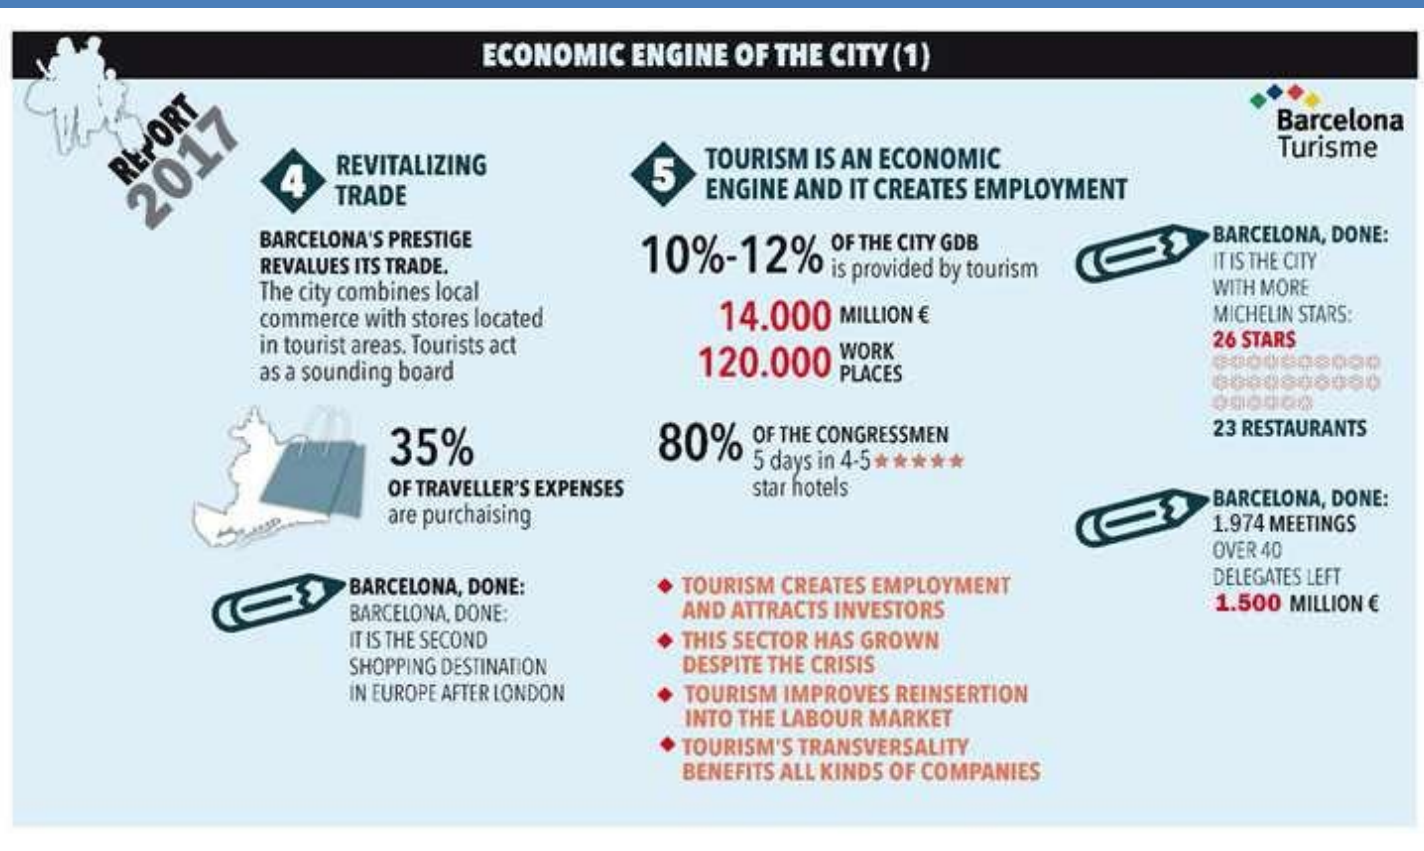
ECONOMIC ENGINE OF THE CITY (1)

REPORT 2017

Barcelona Turisme

4 REVITALIZING TRADE

BARCELONA'S PRESTIGE REVALUES ITS TRADE. The city combines local commerce with stores located in tourist areas. Tourists act as a sounding board

35% OF TRAVELLER'S EXPENSES are purchasing

BARCELONA, DONE: BARCELONA, DONE: IT IS THE SECOND SHOPPING DESTINATION IN EUROPE AFTER LONDON

5 TOURISM IS AN ECONOMIC ENGINE AND IT CREATES EMPLOYMENT

10%-12% OF THE CITY GDB is provided by tourism

14.000 MILLION €
120.000 WORK PLACES

80% OF THE CONGRESSMEN 5 days in 4-5 star hotels

◆ TOURISM CREATES EMPLOYMENT AND ATTRACTS INVESTORS
◆ THIS SECTOR HAS GROWN DESPITE THE CRISIS
◆ TOURISM IMPROVES REINSERTION INTO THE LABOUR MARKET
◆ TOURISM'S TRANSVERSALITY BENEFITS ALL KINDS OF COMPANIES

BARCELONA, DONE: IT IS THE CITY WITH MORE MICHELIN STARS: 26 STARS 23 RESTAURANTS

BARCELONA, DONE: 1.974 MEETINGS OVER 40 DELEGATES LEFT 1.500 MILLION €